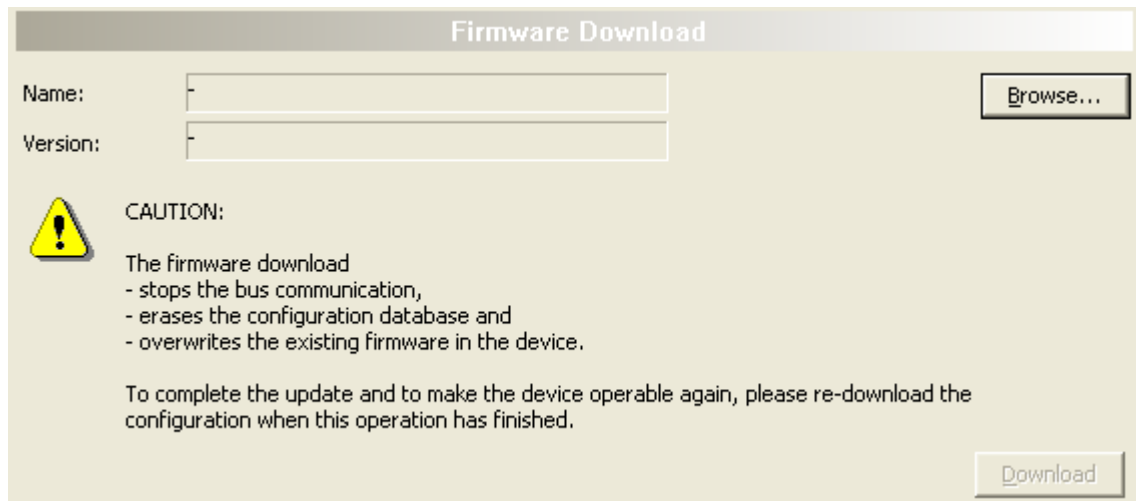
Firmware Download

Name: -

Version: -

Browse...

CAUTION:

The firmware download
- stops the bus communication,
- erases the configuration database and
- overwrites the existing firmware in the device.

To complete the update and to make the device operable again, please re-download the configuration when this operation has finished.

Download